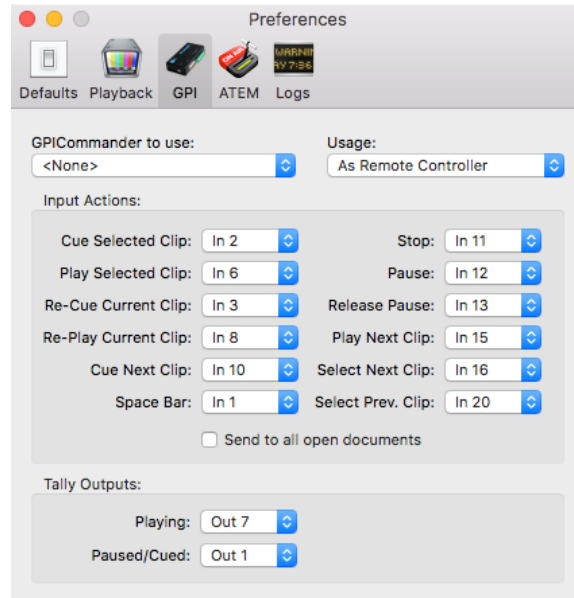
Preferences

Defaults Playback GPI ATEM Logs

WARNIN
AY 7:36

GPICommander to use:
<None>

Usage:
As Remote Controller

Input Actions:

Cue Selected Clip: In 2
Play Selected Clip: In 6
Re-Cue Current Clip: In 3
Re-Play Current Clip: In 8
Cue Next Clip: In 10
Space Bar: In 1

Stop: In 11
Pause: In 12
Release Pause: In 13
Play Next Clip: In 15
Select Next Clip: In 16
Select Prev. Clip: In 20

Send to all open documents

Tally Outputs:

Playing: Out 7
Paused/Cued: Out 1